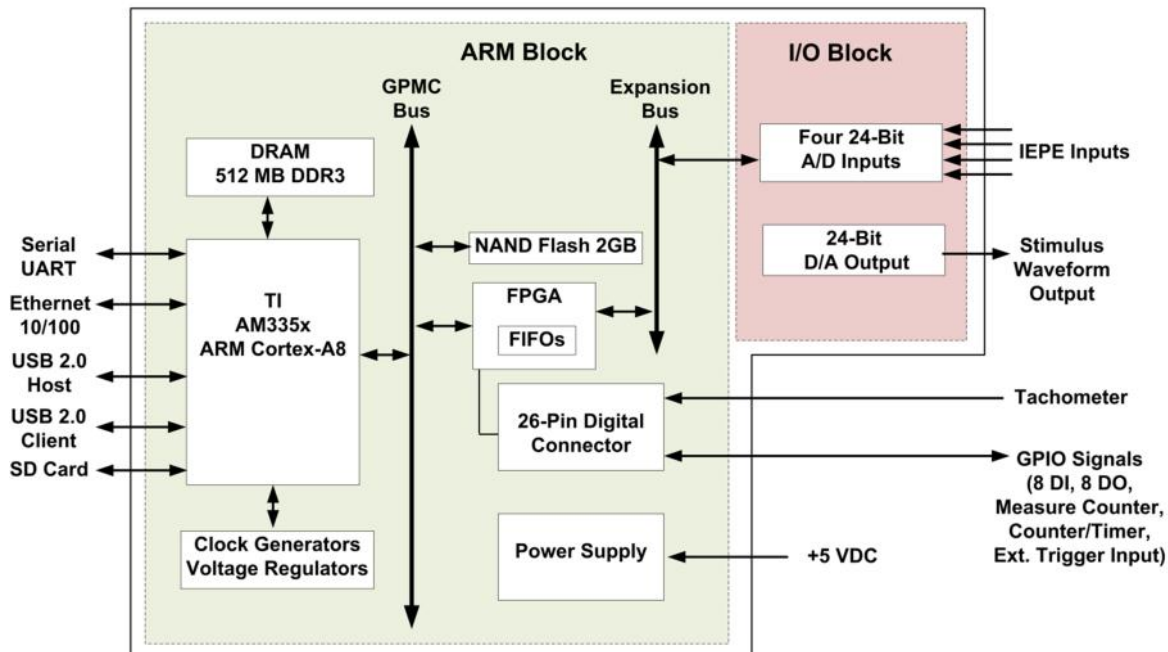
ARM Block

I/O Block

GPMC Bus

Expansion Bus

DRAM
512 MB DDR3

Four 24-Bit
A/D Inputs

IEPE Inputs

Serial UART

NAND Flash 2GB

24-Bit
D/A Output

Stimulus Waveform Output

Ethernet 10/100

TI
AM335x
ARM Cortex-A8

FPGA

FIFOs

USB 2.0 Host

USB 2.0 Client

26-Pin Digital Connector

Tachometer

SD Card

GPIO Signals
(8 DI, 8 DO,
Measure Counter,
Counter/Timer,
Ext. Trigger Input)

Clock Generators
Voltage Regulators

Power Supply

+5 VDC